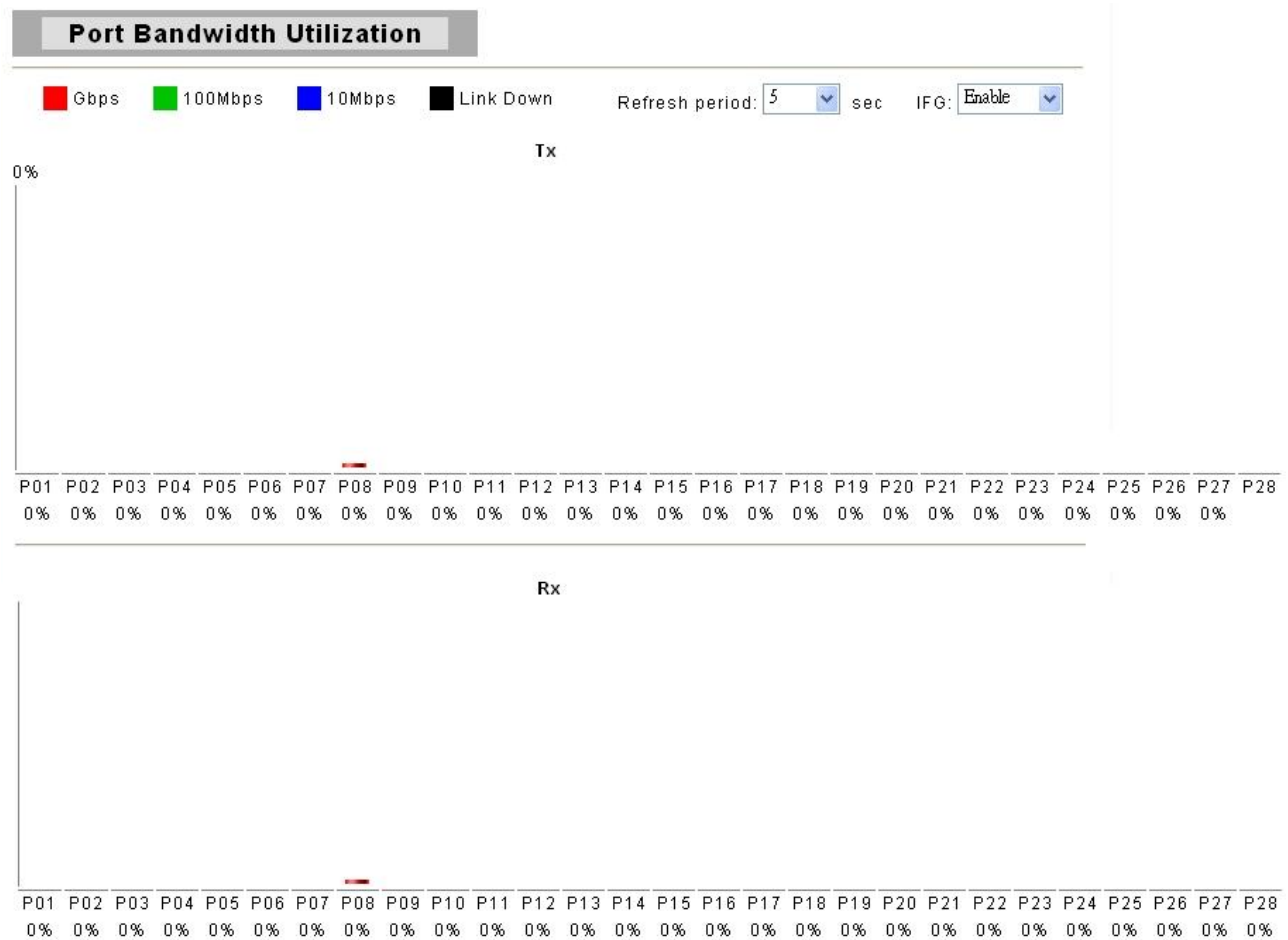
Port Bandwidth Utilization

Gbps 100Mbps 10Mbps Link Down

Refresh period: 5 sec IFG: Enable

Tx

0%

| P01 | P02 | P03 | P04 | P05 | P06 | P07 | P08 | P09 | P10 | P11 | P12 | P13 | P14 | P15 | P16 | P17 | P18 | P19 | P20 | P21 | P22 | P23 | P24 | P25 | P26 | P27 | P28 |
|---|---|---|---|---|---|---|---|---|---|---|---|---|---|---|---|---|---|---|---|---|---|---|---|---|---|---|---|
| 0% | 0% | 0% | 0% | 0% | 0% | 0% | 0% | 0% | 0% | 0% | 0% | 0% | 0% | 0% | 0% | 0% | 0% | 0% | 0% | 0% | 0% | 0% | 0% | 0% | 0% | 0% | |

Rx

| P01 | P02 | P03 | P04 | P05 | P06 | P07 | P08 | P09 | P10 | P11 | P12 | P13 | P14 | P15 | P16 | P17 | P18 | P19 | P20 | P21 | P22 | P23 | P24 | P25 | P26 | P27 | P28 |
|---|---|---|---|---|---|---|---|---|---|---|---|---|---|---|---|---|---|---|---|---|---|---|---|---|---|---|---|
| 0% | 0% | 0% | 0% | 0% | 0% | 0% | 0% | 0% | 0% | 0% | 0% | 0% | 0% | 0% | 0% | 0% | 0% | 0% | 0% | 0% | 0% | 0% | 0% | 0% | 0% | 0% | 0% |